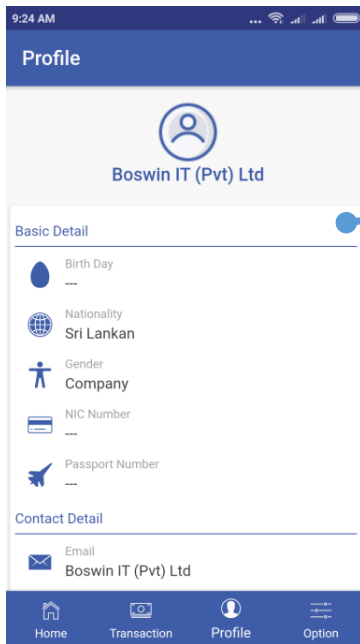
9:24 AM

Profile

Boswin IT (Pvt) Ltd

Basic Detail

Birth Day
---

Nationality
Sri Lankan

Gender
Company

NIC Number
---

Passport Number
---

Contact Detail

Email
Boswin IT (Pvt) Ltd

Home
Transaction
Profile
Option